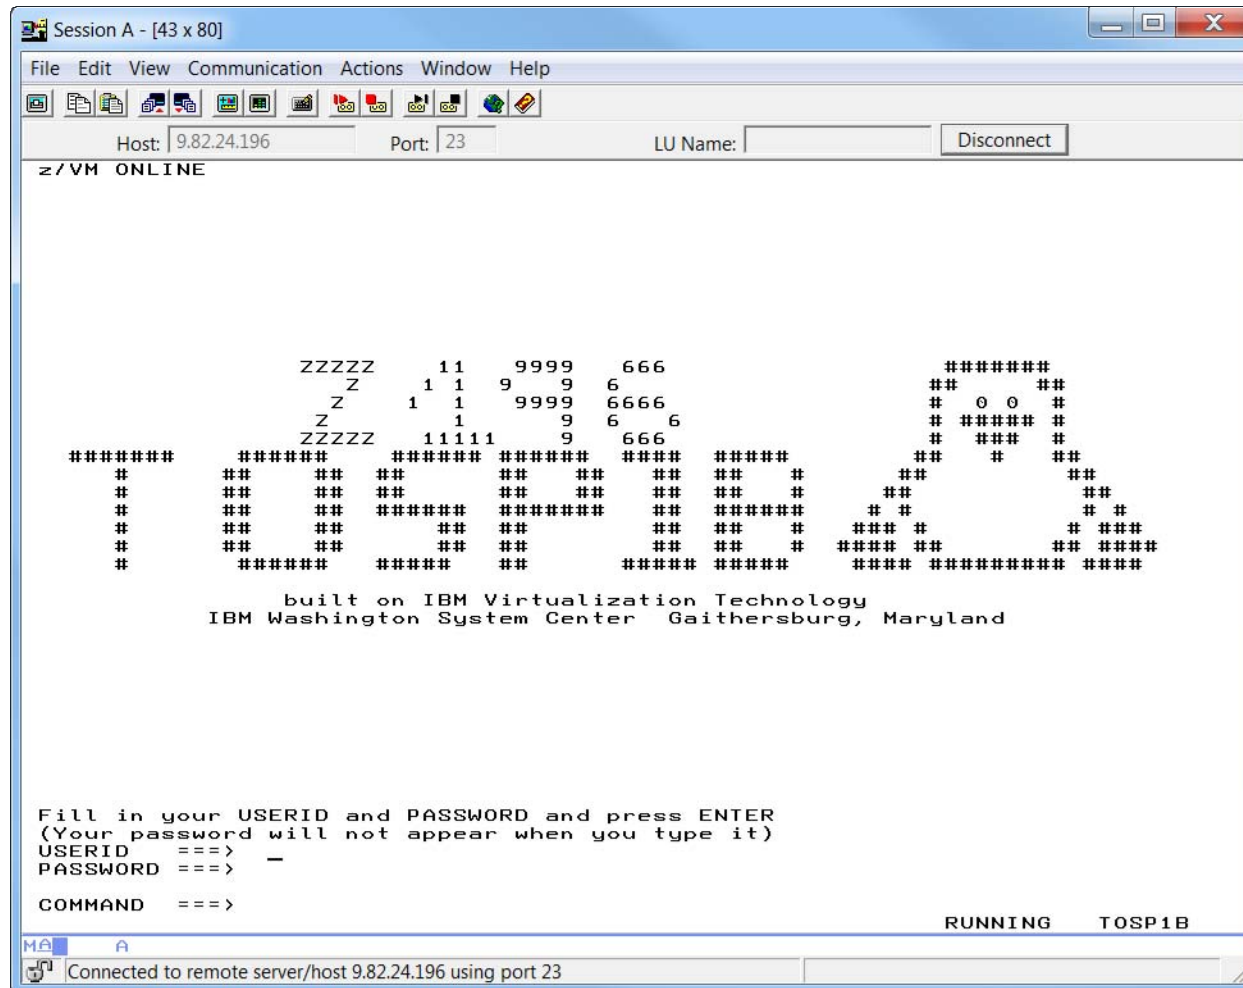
Session A - [43 x 80]

File Edit View Communication Actions Window Help

Host: 9.82.24.196 Port: 23 LU Name: Disconnect

z/VM ONLINE

ZZZZZ 11 9999 666 #######
Z 1 1 9 9 6 ## ##
Z 1 1 9999 6666 # 0 0 #
Z 1 9 6 6 # ##### #
ZZZZZ 11111 9 666 # ### #
####### ###### ###### ###### #### ##### ## # ##
# ## ## ## ## ## ## ## # ## ##
# ## ## ## ## ## ## ## # ## ##
# ## ## ###### ####### ## ###### # # # #
# ## ## ## ## ## ## # ### # # ###
# ## ## ## ## ## ## # #### ## ## ####
# ###### ##### ## ##### ##### #### ######### ####

built on IBM Virtualization Technology
IBM Washington System Center Gaithersburg, Maryland

Fill in your USERID and PASSWORD and press ENTER
(Your password will not appear when you type it)
USERID ===>
PASSWORD ===>

COMMAND ===>
RUNNING TOSP1B

MA A

Connected to remote server/host 9.82.24.196 using port 23